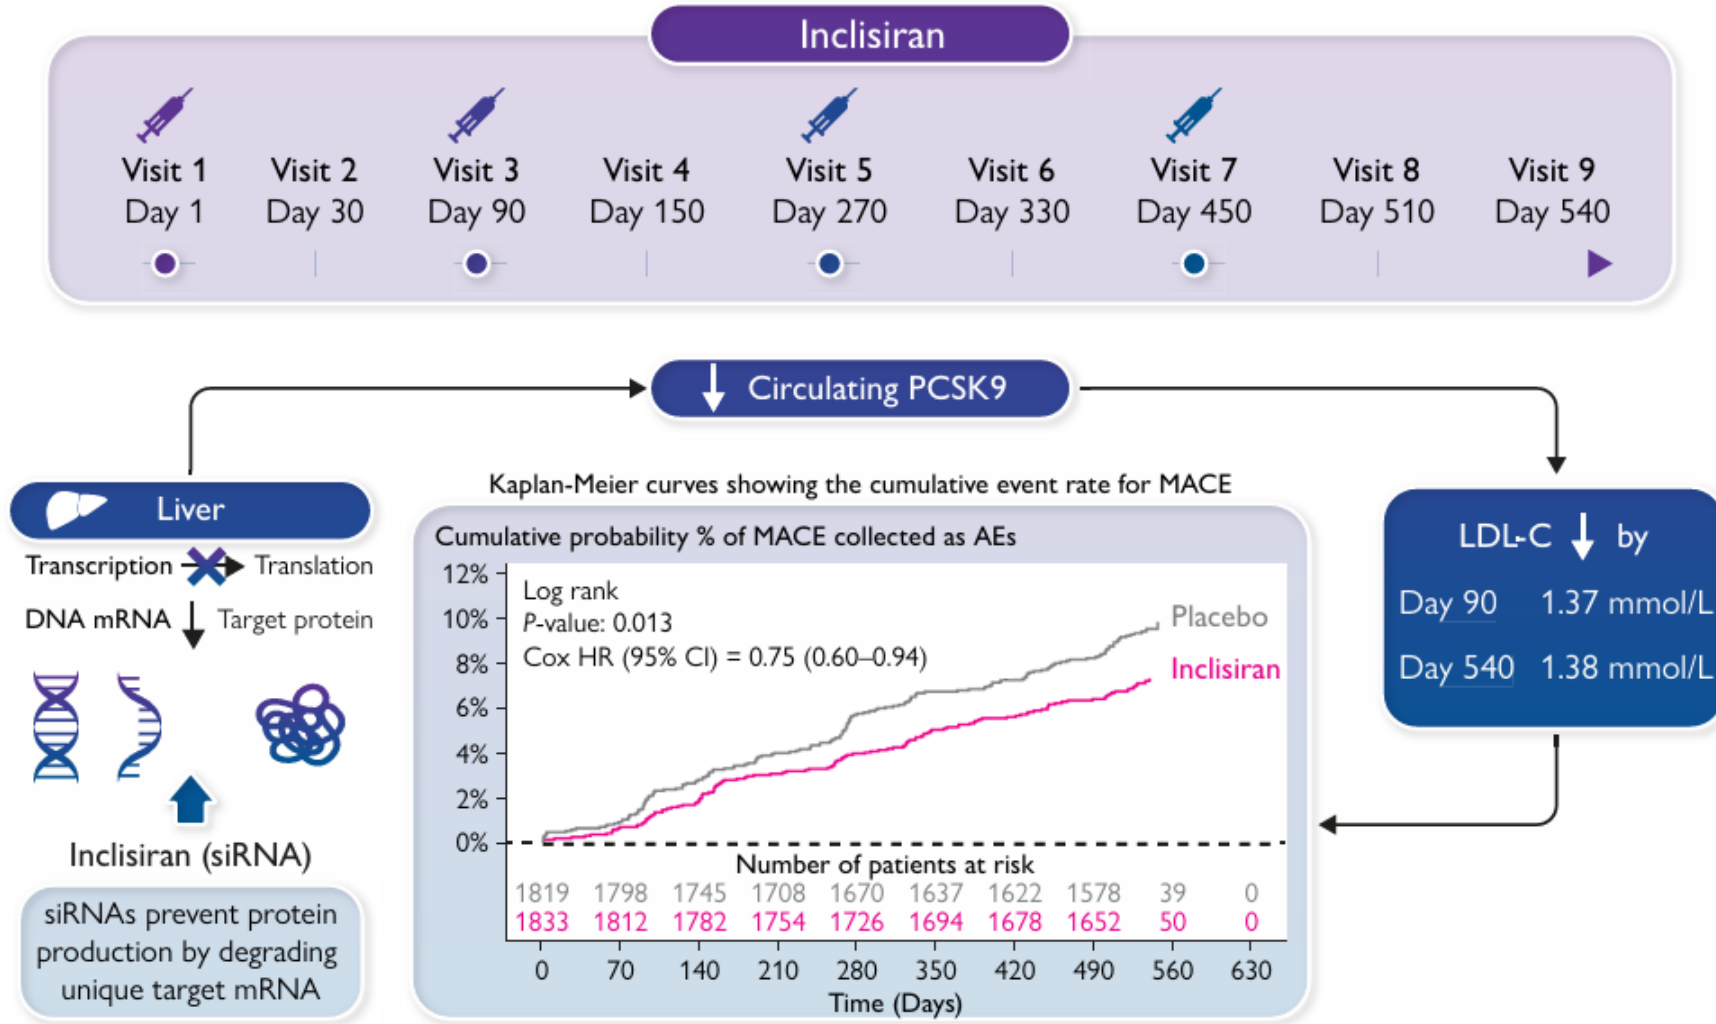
Inclisiran

Visit 1 Day 1
Visit 2 Day 30
Visit 3 Day 90
Visit 4 Day 150
Visit 5 Day 270
Visit 6 Day 330
Visit 7 Day 450
Visit 8 Day 510
Visit 9 Day 540

Circulating PCSK9

Liver

Transcription Translation

DNA mRNA Target protein

Inclisiran (siRNA)

siRNAs prevent protein production by degrading unique target mRNA

Kaplan-Meier curves showing the cumulative event rate for MACE

Cumulative probability % of MACE collected as AEs

12%
10%
8%
6%
4%
2%
0%

Log rank
*P*-value: 0.013
Cox HR (95% CI) = 0.75 (0.60–0.94)

Placebo
Inclisiran

Number of patients at risk

| 1819 | 1798 | 1745 | 1708 | 1670 | 1637 | 1622 | 1578 | 39 | 0 |
|---|---|---|---|---|---|---|---|---|---|
| 1833 | 1812 | 1782 | 1754 | 1726 | 1694 | 1678 | 1652 | 50 | 0 |

0 70 140 210 280 350 420 490 560 630
Time (Days)

LDL-C by
Day 90 1.37 mmol/L
Day 540 1.38 mmol/L